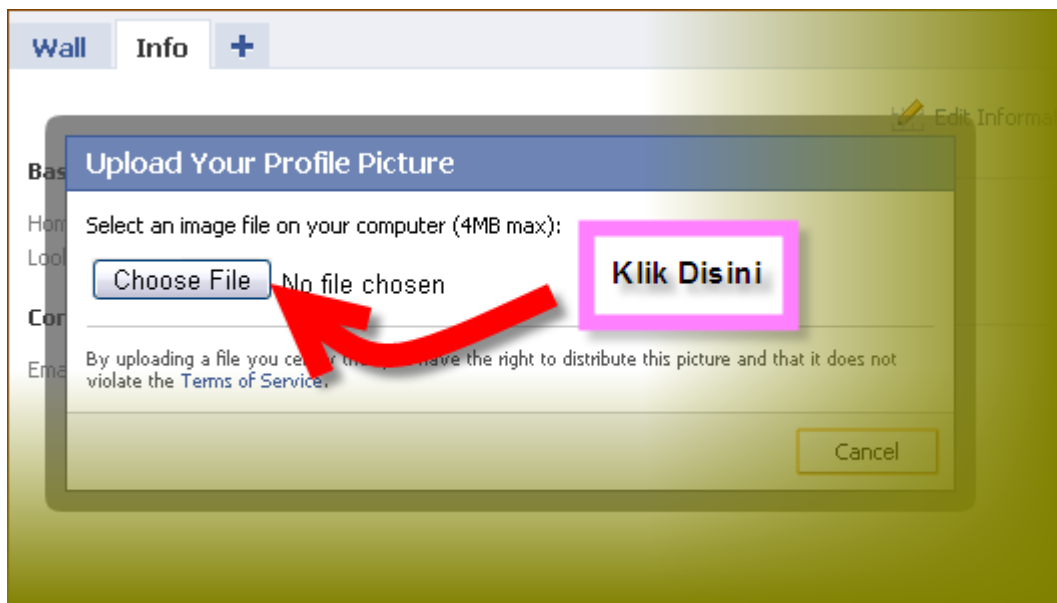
Wall Info +

Edit Informa

Bas

Hom

Lool

Con

Ema

Upload Your Profile Picture

Select an image file on your computer (4MB max):

Choose File No file chosen

Klik Disini

By uploading a file you ce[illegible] th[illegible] have the right to distribute this picture and that it does not violate the Terms of Service.

Cancel